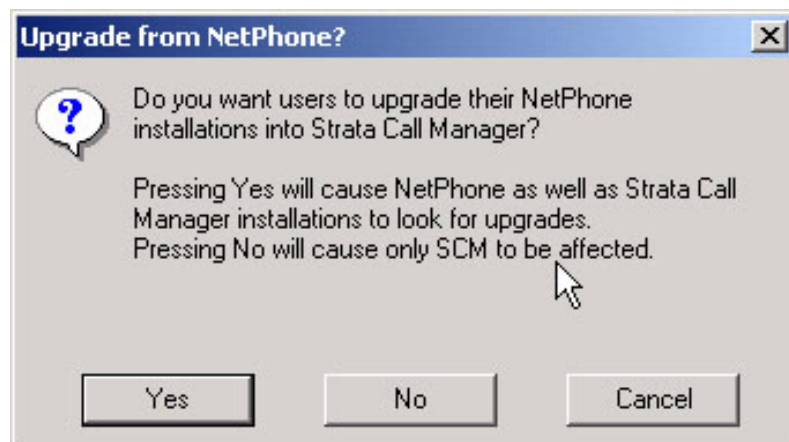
Upgrade from NetPhone?

Do you want users to upgrade their NetPhone installations into Strata Call Manager?

Pressing Yes will cause NetPhone as well as Strata Call Manager installations to look for upgrades.
Pressing No will cause only SCM to be affected.

Yes

No

Cancel